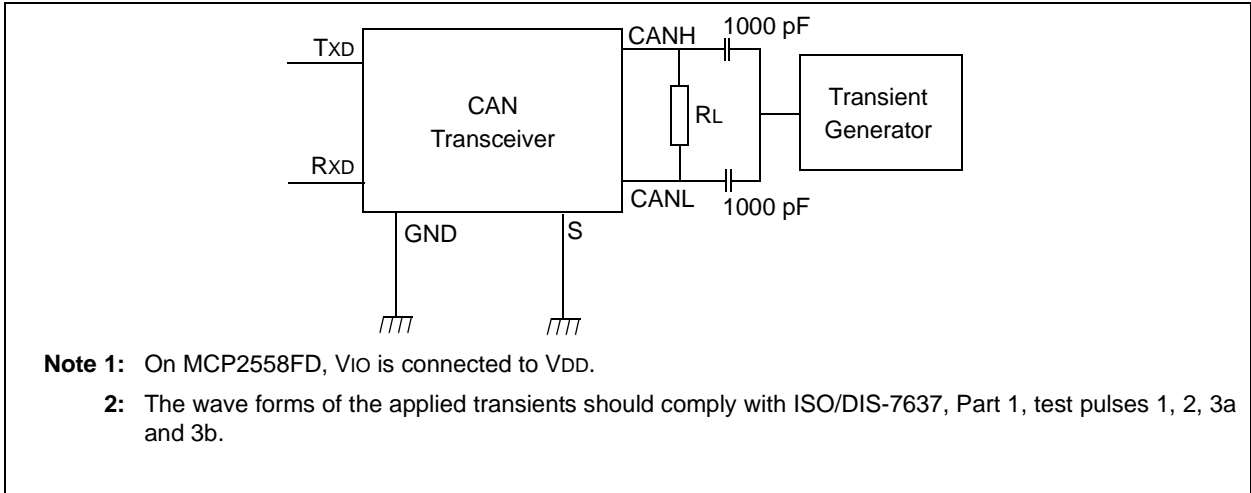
TXD

CAN Transceiver

RXD

GND

S

CANH

1000 pF

RL

CANL

1000 pF

Transient Generator

**Note 1:** On MCP2558FD, VIO is connected to VDD.

**2:** The wave forms of the applied transients should comply with ISO/DIS-7637, Part 1, test pulses 1, 2, 3a and 3b.